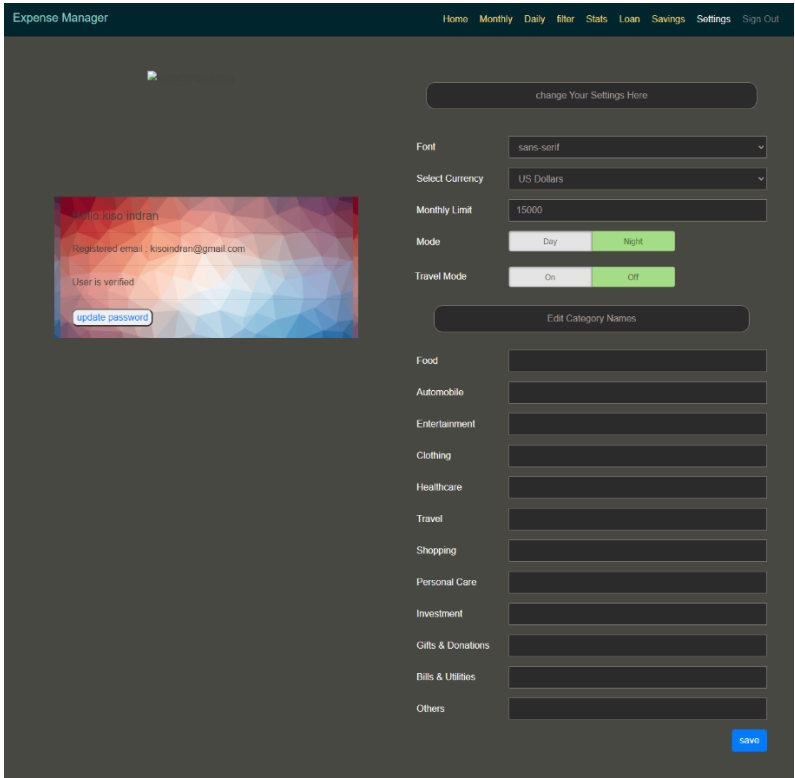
Expense Manager

Home Monthly Daily filter Stats Loan Savings Settings Sign Out

Hello kiso indran

Registered email : kisoindran@gmail.com

User is verified

update password

change Your Settings Here

Font sans-serif

Select Currency US Dollars

Monthly Limit 15000

Mode Day Night

Travel Mode On Off

Edit Category Names

Food

Automobile

Entertainment

Clothing

Healthcare

Travel

Shopping

Personal Care

Investment

Gifts & Donations

Bills & Utilities

Others

save